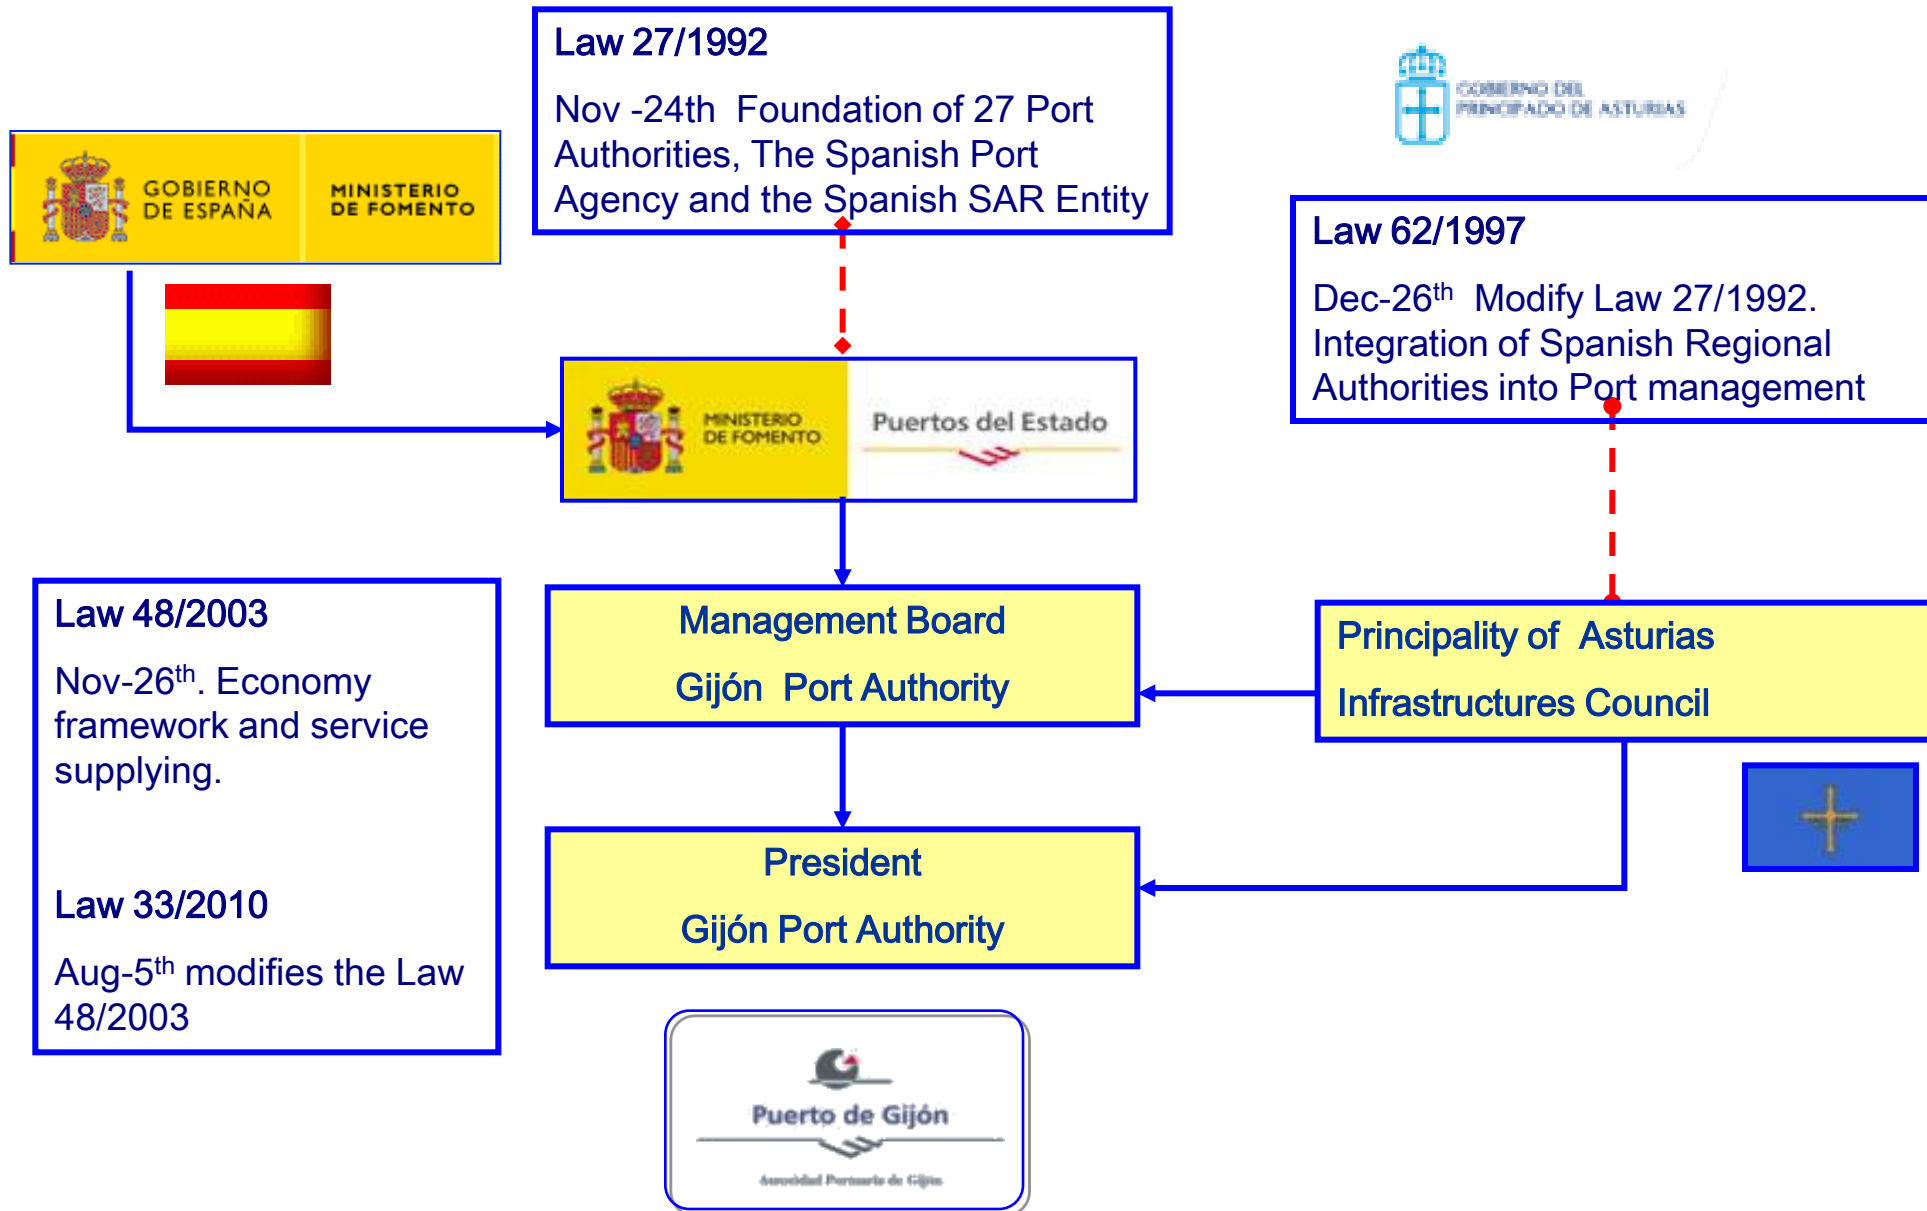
Law 27/1992

Nov -24th Foundation of 27 Port Authorities, The Spanish Port Agency and the Spanish SAR Entity

GOBIERNO DE ESPAÑA

MINISTERIO DE FOMENTO

GOBIERNO DEL PRINCIPADO DE ASTURIAS

Law 62/1997

Dec-26$^{th}$ Modify Law 27/1992. Integration of Spanish Regional Authorities into Port management

MINISTERIO DE FOMENTO

Puertos del Estado

Law 48/2003

Nov-26$^{th}$. Economy framework and service supplying.

Law 33/2010

Aug-5$^{th}$ modifies the Law 48/2003

Management Board

Gijón Port Authority

Principality of Asturias

Infrastructures Council

President

Gijón Port Authority

Puerto de Gijón

Autoridad Portuaria de Gijón